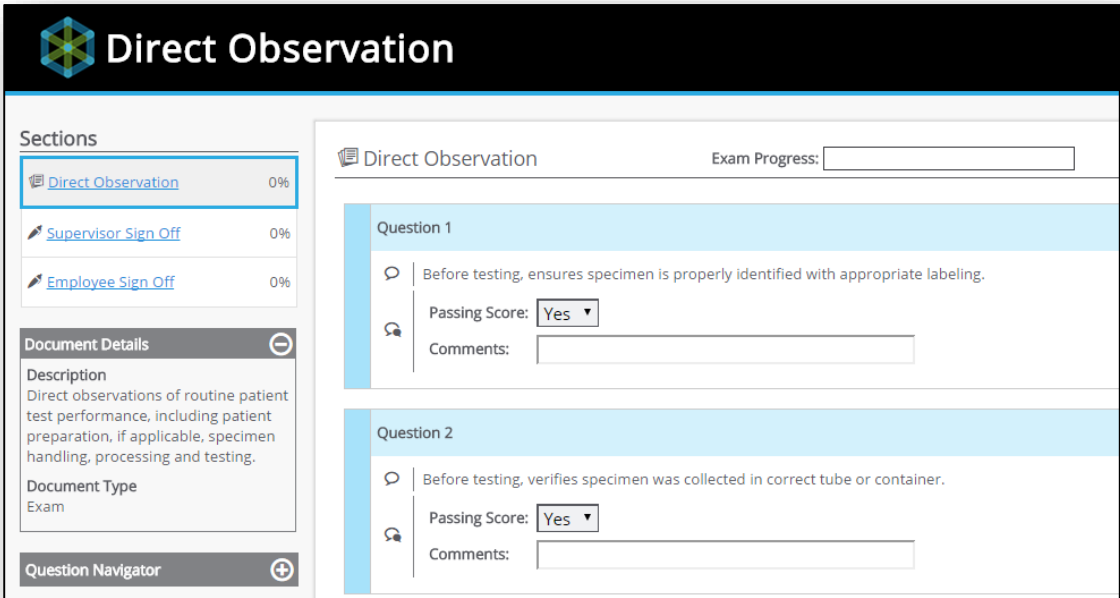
Direct Observation

Sections

Direct Observation 0%

Supervisor Sign Off 0%

Employee Sign Off 0%

Document Details

Description
Direct observations of routine patient test performance, including patient preparation, if applicable, specimen handling, processing and testing.

Document Type
Exam

Question Navigator

Direct Observation

Exam Progress:

Question 1

Before testing, ensures specimen is properly identified with appropriate labeling.

Passing Score: Yes

Comments:

Question 2

Before testing, verifies specimen was collected in correct tube or container.

Passing Score: Yes

Comments: